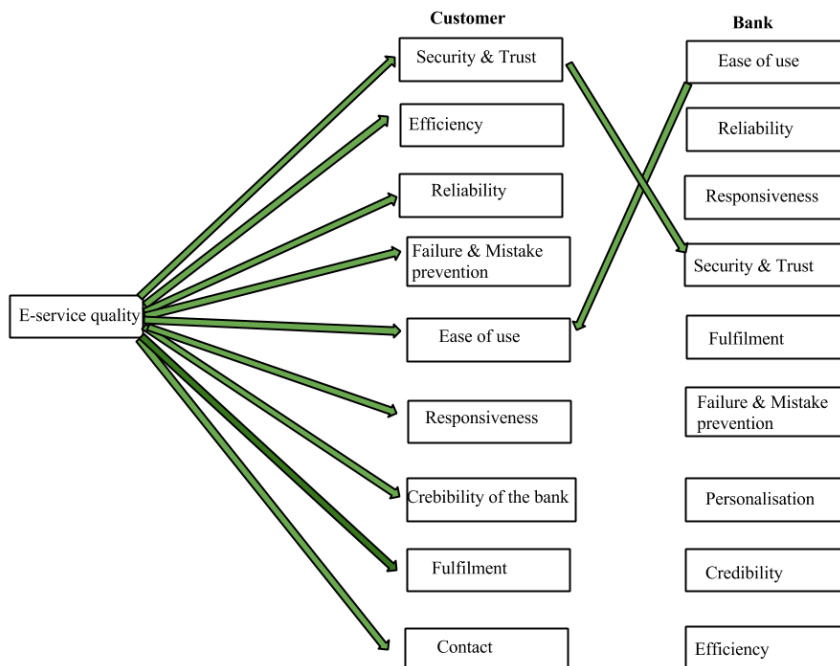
Customer

Bank

E-service quality

Security & Trust

Efficiency

Reliability

Failure & Mistake prevention

Ease of use

Responsiveness

Crebibility of the bank

Fulfilment

Contact

Ease of use

Reliability

Responsiveness

Security & Trust

Fulfilment

Failure & Mistake prevention

Personalisation

Credibility

Efficiency